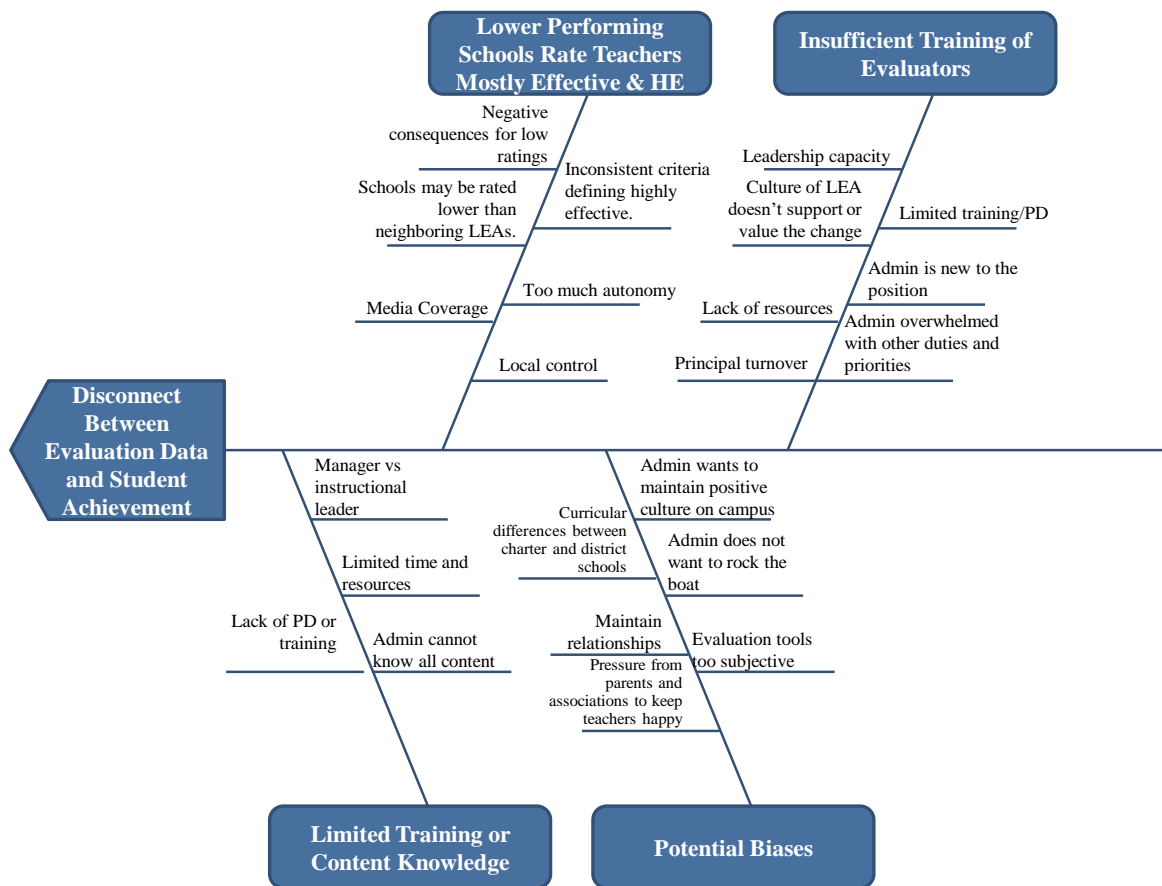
Lower Performing Schools Rate Teachers Mostly Effective & HE

Negative consequences for low ratings

Inconsistent criteria defining highly effective.

Schools may be rated lower than neighboring LEAs.

Media Coverage

Too much autonomy

Local control

Insufficient Training of Evaluators

Leadership capacity

Culture of LEA doesn't support or value the change

Limited training/PD

Admin is new to the position

Lack of resources

Admin overwhelmed with other duties and priorities

Principal turnover

Disconnect Between Evaluation Data and Student Achievement

Manager vs instructional leader

Limited time and resources

Lack of PD or training

Admin cannot know all content

Admin wants to maintain positive culture on campus

Curricular differences between charter and district schools

Admin does not want to rock the boat

Maintain relationships

Evaluation tools too subjective

Pressure from parents and associations to keep teachers happy

Limited Training or Content Knowledge

Potential Biases